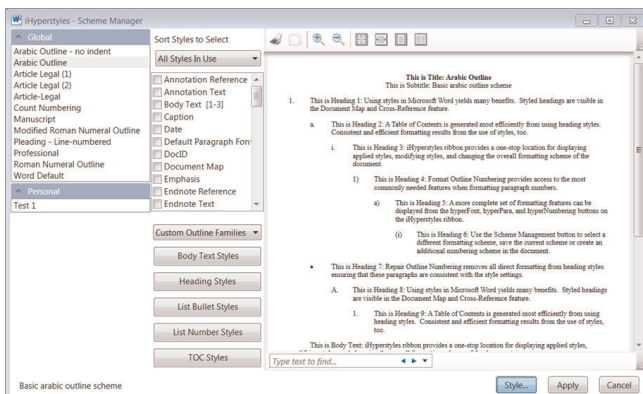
iHyperstyles - Scheme Manager

Global
Arabic Outline - no indent
Arabic Outline
Article Legal (1)
Article Legal (2)
Article-Legal
Count Numbering
Manuscript
Modified Roman Numeral Outline
Pleading - Line-numbered
Professional
Roman Numeral Outline
Word Default

Personal
Test 1

Sort Styles to Select
All Styles In Use

Annotation Reference
Annotation Text
Body Text [1-3]
Caption
Date
Default Paragraph Font
DocID
Document Map
Emphasis
Endnote Reference
Endnote Text

Custom Outline Families
Body Text Styles
Heading Styles
List Bullet Styles
List Number Styles
TOC Styles

This is Title: Arabic Outline
This is Subtitle: Basic arabic outline scheme

1. This is Heading 1: Using styles in Microsoft Word yields many benefits. Styled headings are visible in the Document Map and Cross-Reference feature.

a. This is Heading 2: A Table of Contents is generated most efficiently from using heading styles. Consistent and efficient formatting results from the use of styles, too.

i. This is Heading 3: iHyperstyles ribbon provides a one-stop location for displaying applied styles, modifying styles, and changing the overall formatting scheme of the document.

1) This is Heading 4: Format Outline Numbering provides access to the most commonly needed features when formatting paragraph numbers.

a) This is Heading 5: A more complete set of formatting features can be displayed from the hyperFont, hyperPara, and hyperNumbering buttons on the iHyperstyles ribbon.

(i) This is Heading 6: Use the Scheme Management button to select a different formatting scheme, save the current scheme or create an additional numbering scheme in the document.

• This is Heading 7: Repair Outline Numbering removes all direct formatting from heading styles ensuring that these paragraphs are consistent with the style settings.

A. This is Heading 8: Using styles in Microsoft Word yields many benefits. Styled headings are visible in the Document Map and Cross-Reference feature.

1. This is Heading 9: A Table of Contents is generated most efficiently from using heading styles. Consistent and efficient formatting results from the use of styles, too.

This is Body Text: iHyperstyles ribbon provides a one-stop location for displaying applied styles,

Type text to find...

Basic arabic outline scheme

Style...
Apply
Cancel